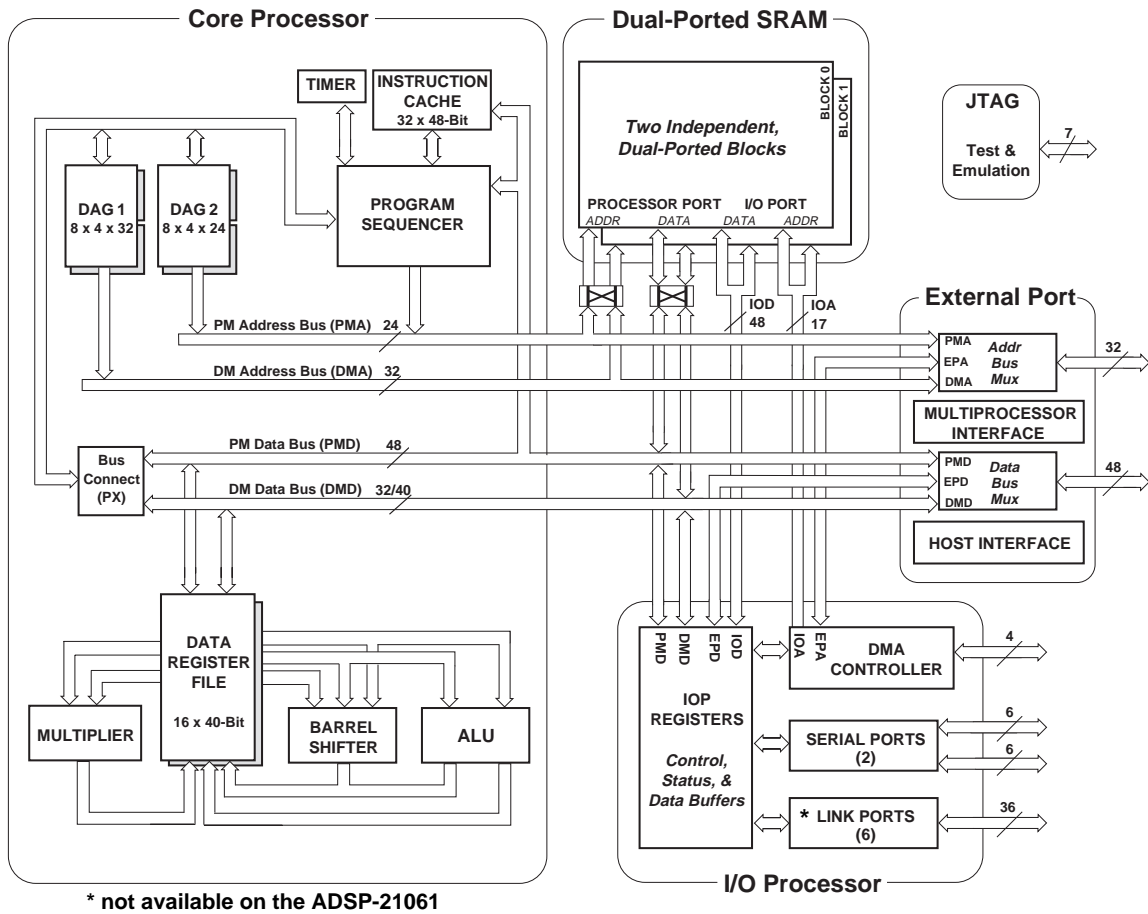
Core Processor

TIMER

INSTRUCTION CACHE 32 x 48-Bit

DAG 1 8 x 4 x 32

DAG 2 8 x 4 x 24

PROGRAM SEQUENCER

Dual-Ported SRAM

BLOCK 0

BLOCK 1

Two Independent, Dual-Ported Blocks

PROCESSOR PORT

I/O PORT

ADDR DATA DATA ADDR

JTAG

Test & Emulation

7

IOD 48

IOA 17

External Port

PM Address Bus (PMA) 24

DM Address Bus (DMA) 32

PMA EPA DMA

Addr Bus Mux

32

MULTIPROCESSOR INTERFACE

Bus Connect (PX)

PM Data Bus (PMD) 48

DM Data Bus (DMD) 32/40

PMD EPD DMD

Data Bus Mux

48

HOST INTERFACE

DATA REGISTER FILE

16 x 40-Bit

MULTIPLIER

BARREL SHIFTER

ALU

PMD DMD EPD IOD

IOA EPA

DMA CONTROLLER

4

IOP REGISTERS

Control, Status, & Data Buffers

SERIAL PORTS (2)

6

6

* LINK PORTS (6)

36

I/O Processor

* not available on the ADSP-21061